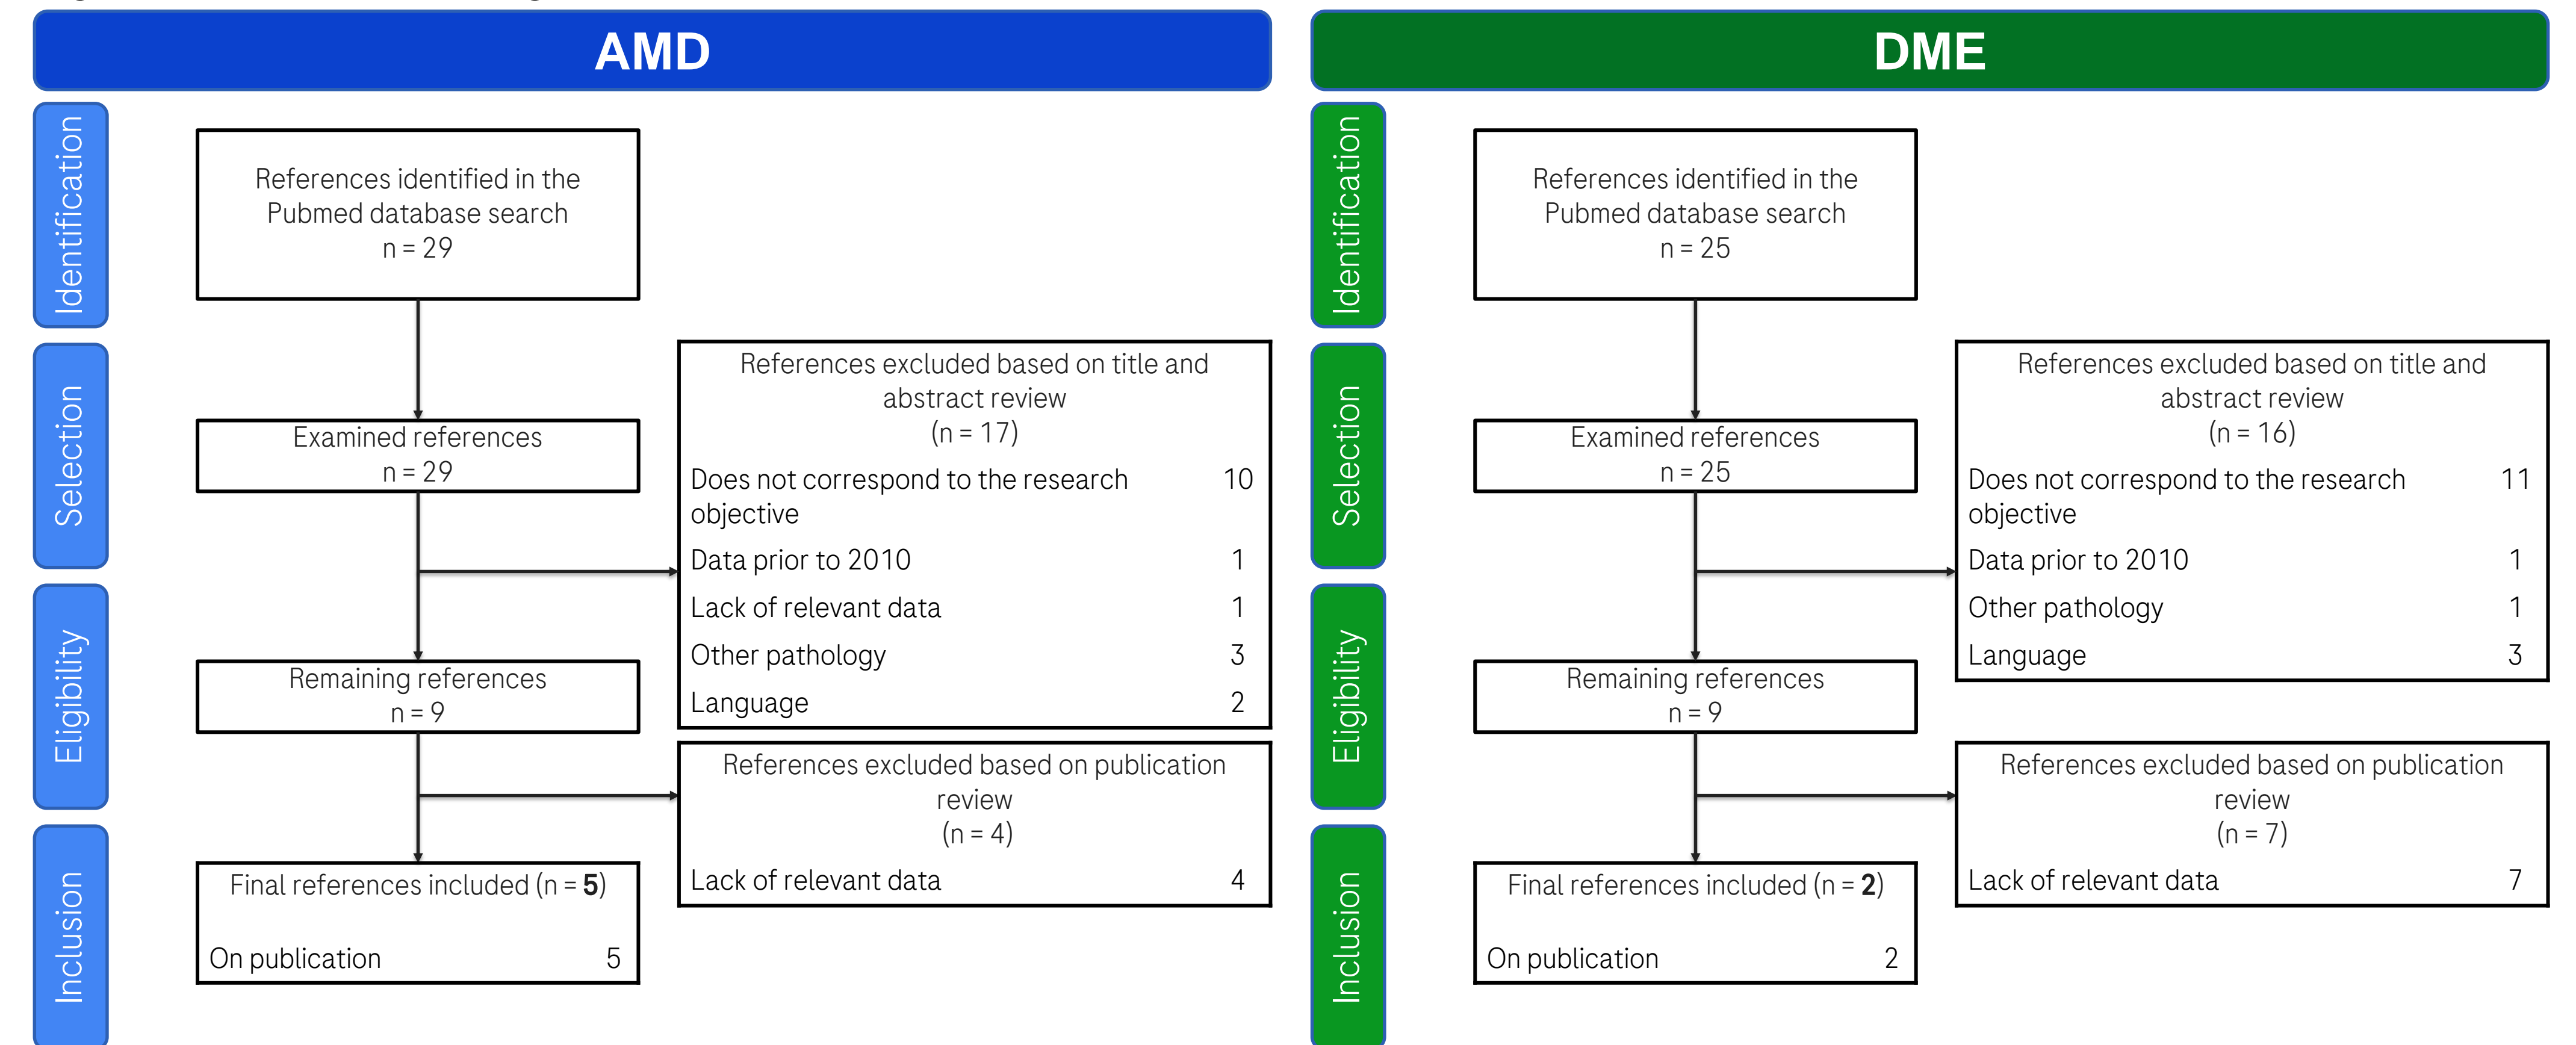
AMD

Identification

References identified in the Pubmed database search
n = 29

Selection

Examined references
n = 29

References excluded based on title and abstract review
(n = 17)

| | |
|---|---|
| Does not correspond to the research objective | 10 |
| Data prior to 2010 | 1 |
| Lack of relevant data | 1 |
| Other pathology | 3 |
| Language | 2 |

Eligibility

Remaining references
n = 9

References excluded based on publication review
(n = 4)

| | |
|---|---|
| Lack of relevant data | 4 |

Inclusion

Final references included (n = **5**)

| | |
|---|---|
| On publication | 5 |

DME

Identification

References identified in the Pubmed database search
n = 25

Selection

Examined references
n = 25

References excluded based on title and abstract review
(n = 16)

| | |
|---|---|
| Does not correspond to the research objective | 11 |
| Data prior to 2010 | 1 |
| Other pathology | 1 |
| Language | 3 |

Eligibility

Remaining references
n = 9

References excluded based on publication review
(n = 7)

| | |
|---|---|
| Lack of relevant data | 7 |

Inclusion

Final references included (n = **2**)

| | |
|---|---|
| On publication | 2 |